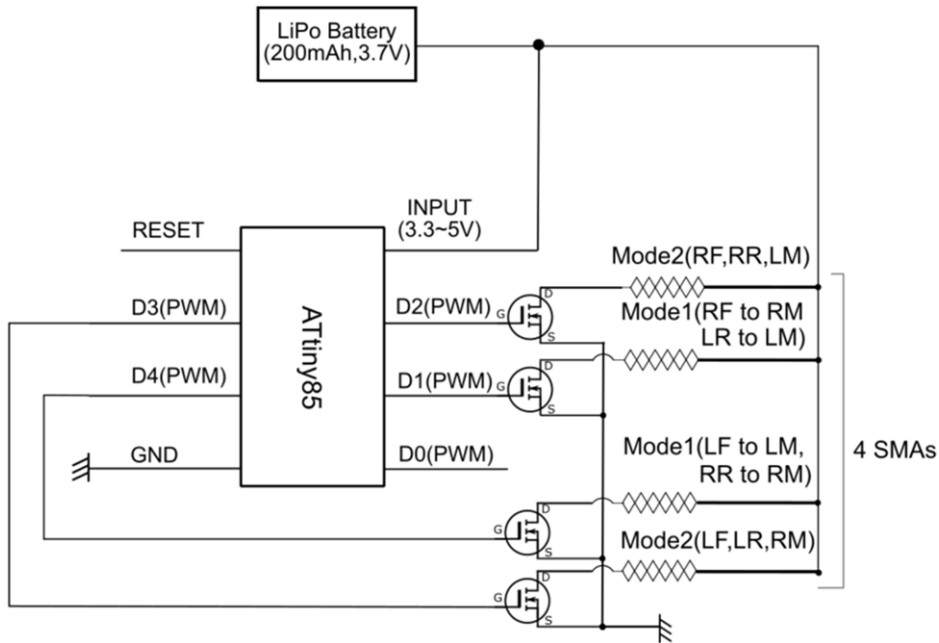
LiPo Battery
(200mAh,3.7V)

RESET

INPUT
(3.3~5V)

ATtiny85

D3(PWM)

D4(PWM)

GND

D2(PWM)

D1(PWM)

D0(PWM)

Mode2(RF,RR,LM)

Mode1(RF to RM
LR to LM)

Mode1(LF to LM,
RR to RM)

Mode2(LF,LR,RM)

4 SMAs

G D S

G D S

G D S

G D S